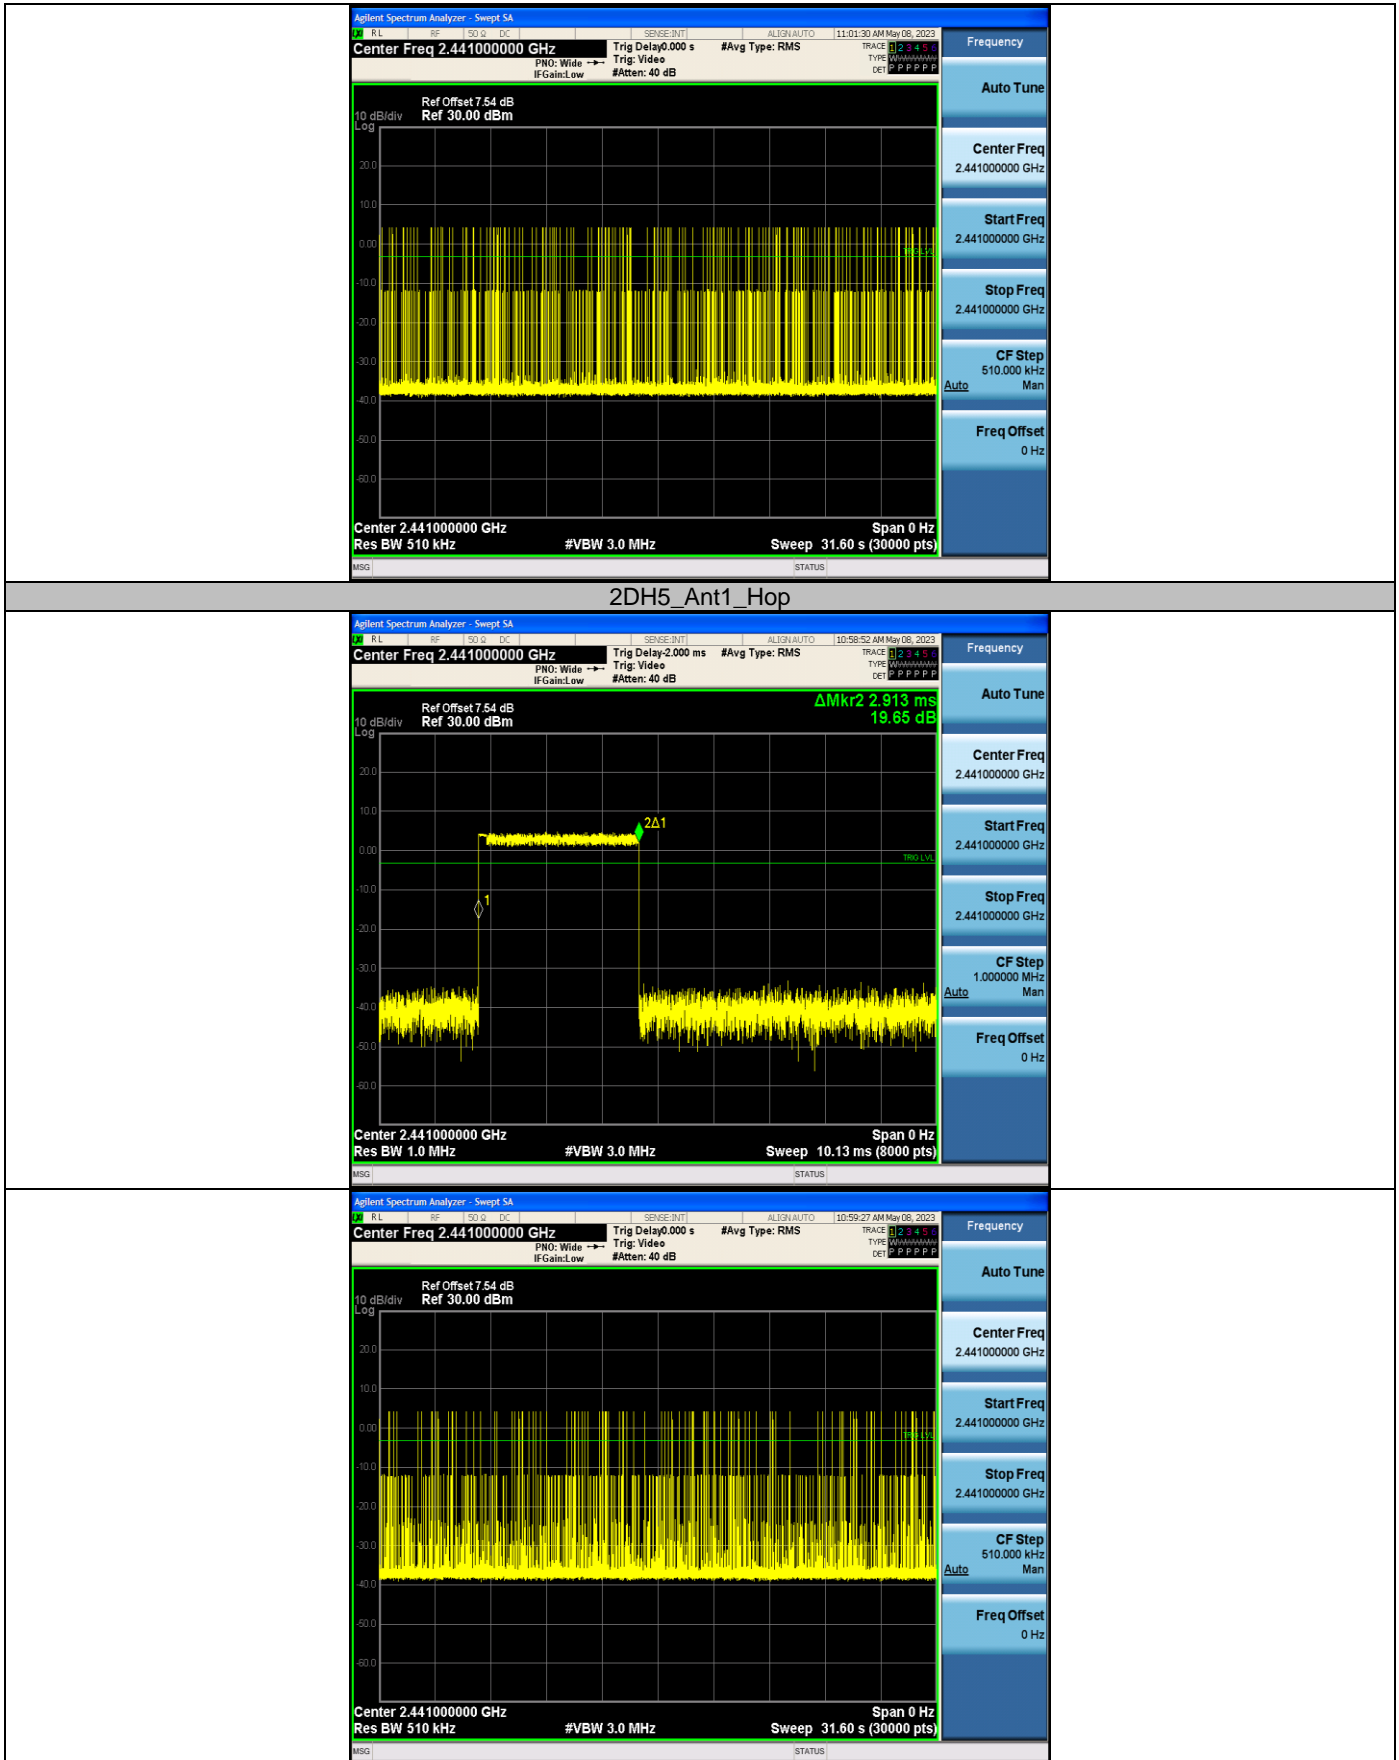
Agilent Spectrum Analyzer - Swept SA
RL RF 50 Ω DC SENSE:INT ALIGN AUTO 11:01:30 AM May 08, 2023
Center Freq 2.441000000 GHz
PNO: Wide
IFGain:Low
Trig Delay0.000 s
Trig: Video
#Atten: 40 dB
#Avg Type: RMS
TRACE 1 2 3 4 5 6
TYPE WWWWWW
DET P P P P P P
Frequency
Ref Offset 7.54 dB
10 dB/div Ref 30.00 dBm
Log
20.0
10.0
0.00
-10.0
-20.0
-30.0
-40.0
-50.0
-60.0
TRIG LVL
Center 2.441000000 GHz
Res BW 510 kHz
#VBW 3.0 MHz
Span 0 Hz
Sweep 31.60 s (30000 pts)
Auto Tune
Center Freq
2.441000000 GHz
Start Freq
2.441000000 GHz
Stop Freq
2.441000000 GHz
CF Step
510.000 kHz
Auto Man
Freq Offset
0 Hz
MSG
STATUS

2DH5_Ant1_Hop

Agilent Spectrum Analyzer - Swept SA
RL RF 50 Ω DC SENSE:INT ALIGN AUTO 10:58:52 AM May 08, 2023
Center Freq 2.441000000 GHz
PNO: Wide
IFGain:Low
Trig Delay-2.000 ms
Trig: Video
#Atten: 40 dB
#Avg Type: RMS
TRACE 1 2 3 4 5 6
TYPE WWWWWW
DET P P P P P P
Frequency
Ref Offset 7.54 dB
10 dB/div Ref 30.00 dBm
Log
ΔMkr2 2.913 ms
19.65 dB
20.0
10.0
0.00
-10.0
-20.0
-30.0
-40.0
-50.0
-60.0
2Δ1
1
TRIG LVL
Center 2.441000000 GHz
Res BW 1.0 MHz
#VBW 3.0 MHz
Span 0 Hz
Sweep 10.13 ms (8000 pts)
Auto Tune
Center Freq
2.441000000 GHz
Start Freq
2.441000000 GHz
Stop Freq
2.441000000 GHz
CF Step
1.000000 MHz
Auto Man
Freq Offset
0 Hz
MSG
STATUS

Agilent Spectrum Analyzer - Swept SA
RL RF 50 Ω DC SENSE:INT ALIGN AUTO 10:59:27 AM May 08, 2023
Center Freq 2.441000000 GHz
PNO: Wide
IFGain:Low
Trig Delay0.000 s
Trig: Video
#Atten: 40 dB
#Avg Type: RMS
TRACE 1 2 3 4 5 6
TYPE WWWWWW
DET P P P P P P
Frequency
Ref Offset 7.54 dB
10 dB/div Ref 30.00 dBm
Log
20.0
10.0
0.00
-10.0
-20.0
-30.0
-40.0
-50.0
-60.0
TRIG LVL
Center 2.441000000 GHz
Res BW 510 kHz
#VBW 3.0 MHz
Span 0 Hz
Sweep 31.60 s (30000 pts)
Auto Tune
Center Freq
2.441000000 GHz
Start Freq
2.441000000 GHz
Stop Freq
2.441000000 GHz
CF Step
510.000 kHz
Auto Man
Freq Offset
0 Hz
MSG
STATUS